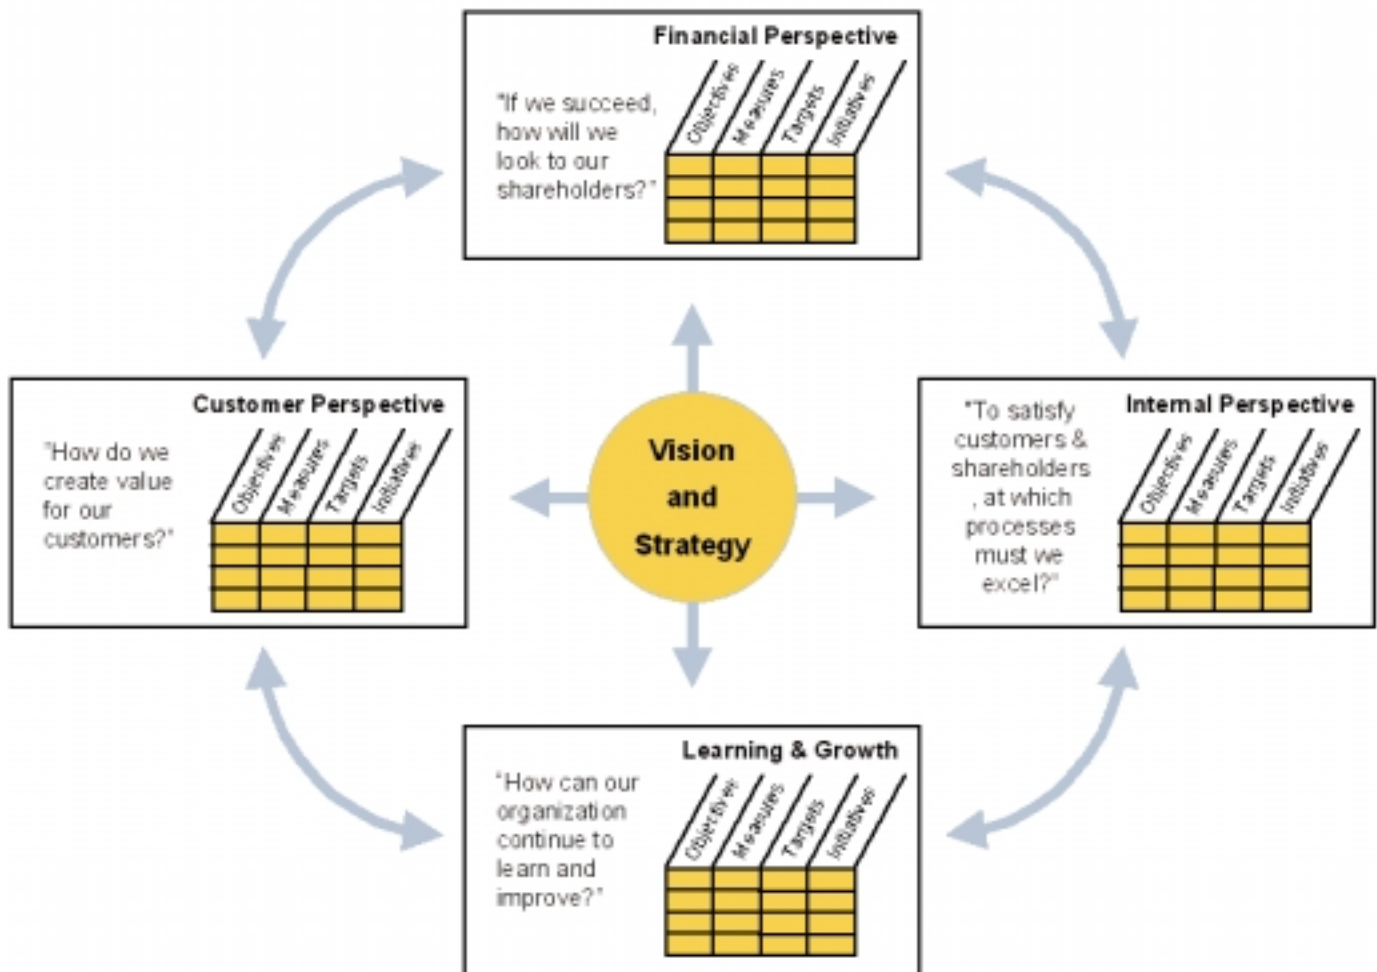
Financial Perspective

"If we succeed, how will we look to our shareholders?"

Objectives
Measures
Targets
Initiatives

Customer Perspective

"How do we create value for our customers?"

Objectives
Measures
Targets
Initiatives

Vision and Strategy

"To satisfy customers & shareholders , at which processes must we excel?"

Internal Perspective

Objectives
Measures
Targets
Initiatives

Learning & Growth

"How can our organization continue to learn and improve?"

Objectives
Measures
Targets
Initiatives